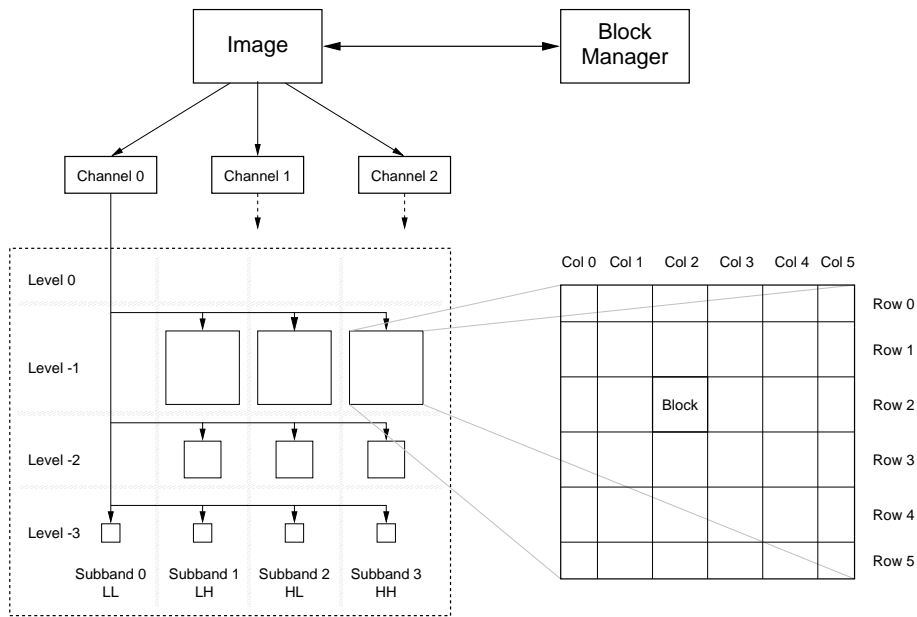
Image

Block Manager

Channel 0

Channel 1

Channel 2

Level 0

Level -1

Level -2

Level -3

Subband 0 LL

Subband 1 LH

Subband 2 HL

Subband 3 HH

Col 0 Col 1 Col 2 Col 3 Col 4 Col 5

Row 0

Row 1

Block

Row 2

Row 3

Row 4

Row 5